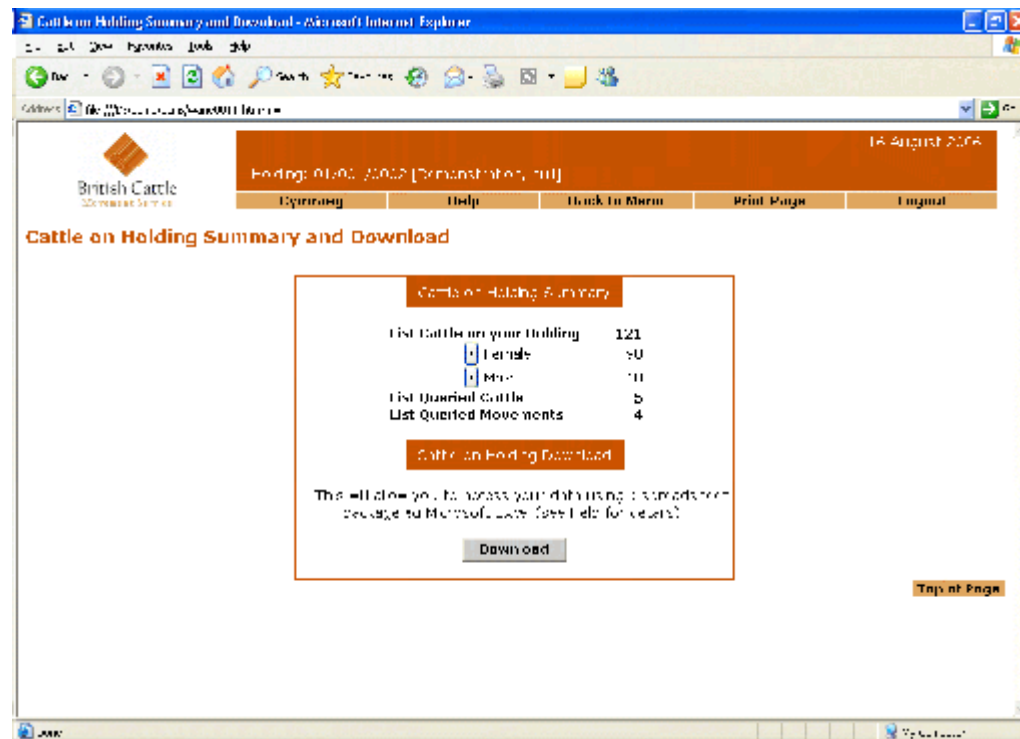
Cattle on Holding Summary and Download - Microsoft Internet Explorer

File Edit View Favorites Tools Help

Back Search Favorites

Address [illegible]

British Cattle
Movement Service

16 August 2006

Holding: 01/001/0002 [Demonstration, Hill]

Cymraeg | Help | Back to Menu | Print Page | Logout

Cattle on Holding Summary and Download

Cattle on Holding Summary

List Cattle on your Holding 121
+ Female 90
+ Male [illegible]
List Queried Cattle 5
List Queried Movements 4

Cattle on Holding Download

This will allow you to access your data using a spreadsheet package eg Microsoft Excel (see Help for details)

Download

Top of Page

Done